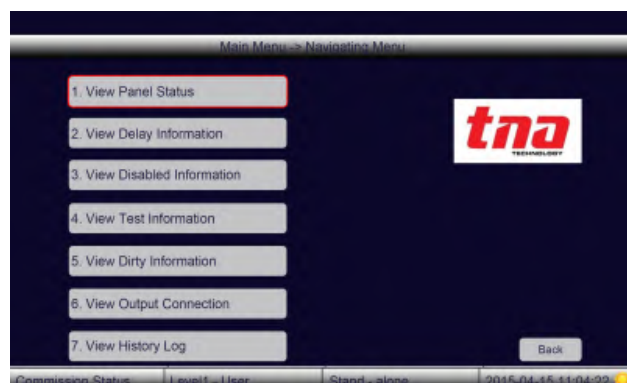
Main Menu -> Navigating Menu

1. View Panel Status

2. View Delay Information

3. View Disabled Information

4. View Test Information

5. View Dirty Information

6. View Output Connection

7. View History Log

tna
TECHNOLOGY

Back

Commission Status | Level1 - User | Stand - alone | 2015-04-15 11:04:22